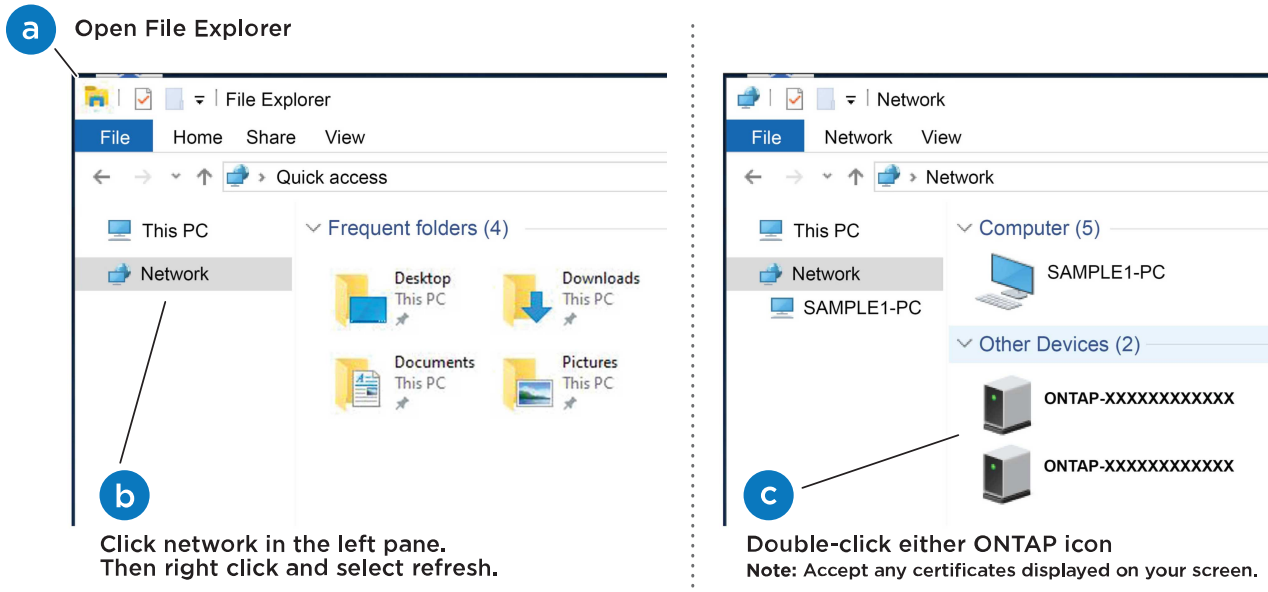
a Open File Explorer

File Explorer

File Home Share View

Quick access

This PC

Network

Frequent folders (4)

Desktop
This PC

Downloads
This PC

Documents
This PC

Pictures
This PC

b

Click network in the left pane.
Then right click and select refresh.

Network

File Network View

Network

This PC

Network

SAMPLE1-PC

Computer (5)

SAMPLE1-PC

Other Devices (2)

ONTAP-XXXXXXXXXXXX

ONTAP-XXXXXXXXXXXX

c

Double-click either ONTAP icon
**Note:** Accept any certificates displayed on your screen.